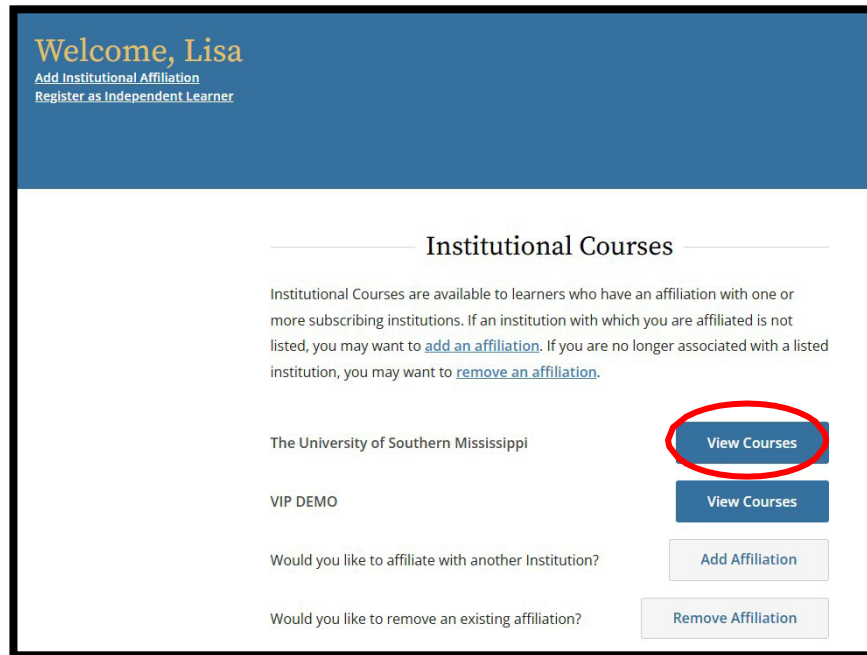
Welcome, Lisa
Add Institutional Affiliation
Register as Independent Learner

Institutional Courses

Institutional Courses are available to learners who have an affiliation with one or more subscribing institutions. If an institution with which you are affiliated is not listed, you may want to add an affiliation. If you are no longer associated with a listed institution, you may want to remove an affiliation.

The University of Southern Mississippi
View Courses

VIP DEMO
View Courses

Would you like to affiliate with another Institution?
Add Affiliation

Would you like to remove an existing affiliation?
Remove Affiliation